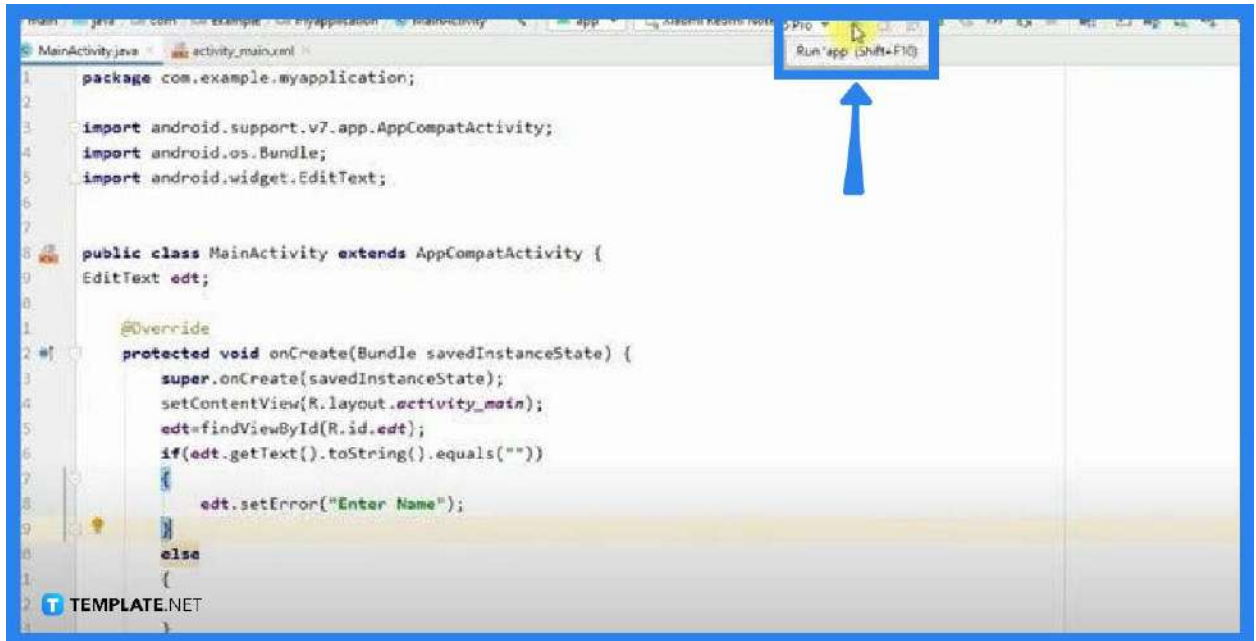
main java com example myapplication MainActivity app Xiaomi Redmi Note 5 Pro

MainActivity.java activity_main.xml

Run 'app' (Shift+F10)

1 package com.example.myapplication;
2
3 import android.support.v7.app.AppCompatActivity;
4 import android.os.Bundle;
5 import android.widget.EditText;
6
7
8 public class MainActivity extends AppCompatActivity {
9 EditText edt;
10
11 @Override
12 protected void onCreate(Bundle savedInstanceState) {
13 super.onCreate(savedInstanceState);
14 setContentView(R.layout.activity_main);
15 edt=findViewById(R.id.edt);
16 if(edt.getText().toString().equals(""))
17 {
18 edt.setError("Enter Name");
19 }
20 else
21 {
22 }

TEMPLATE.NET